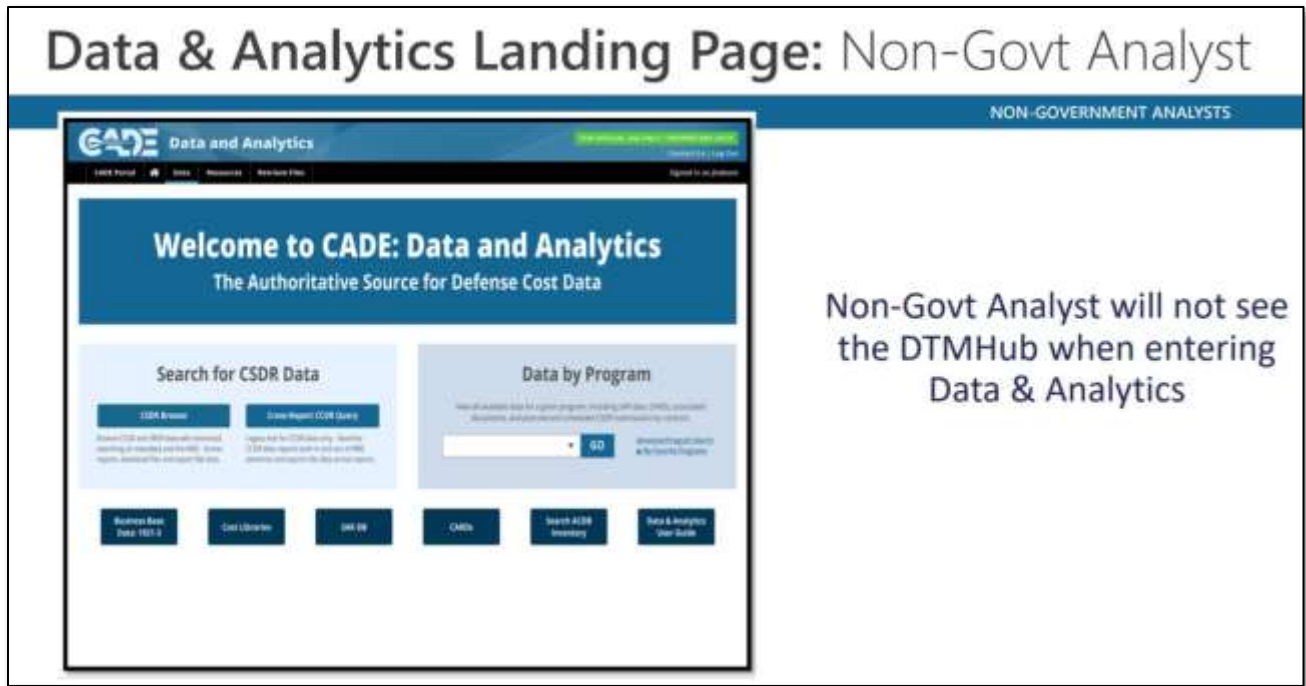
Data & Analytics Landing Page: Non-Govt Analyst

NON-GOVERNMENT ANALYSTS

CADE Data and Analytics

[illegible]

CADE Portal Data Resources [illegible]

Welcome to CADE: Data and Analytics

The Authoritative Source for Defense Cost Data

Search for CSDR Data

CSDR Browse

Cross-Report CSDR Query

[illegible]

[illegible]

Data by Program

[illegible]

GO

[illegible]

Business Base Data: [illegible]

Cost Libraries

SAR DB

CARDs

Search ACDR Inventory

Data & Analytics User Guide

Non-Govt Analyst will not see the DTMHub when entering Data & Analytics